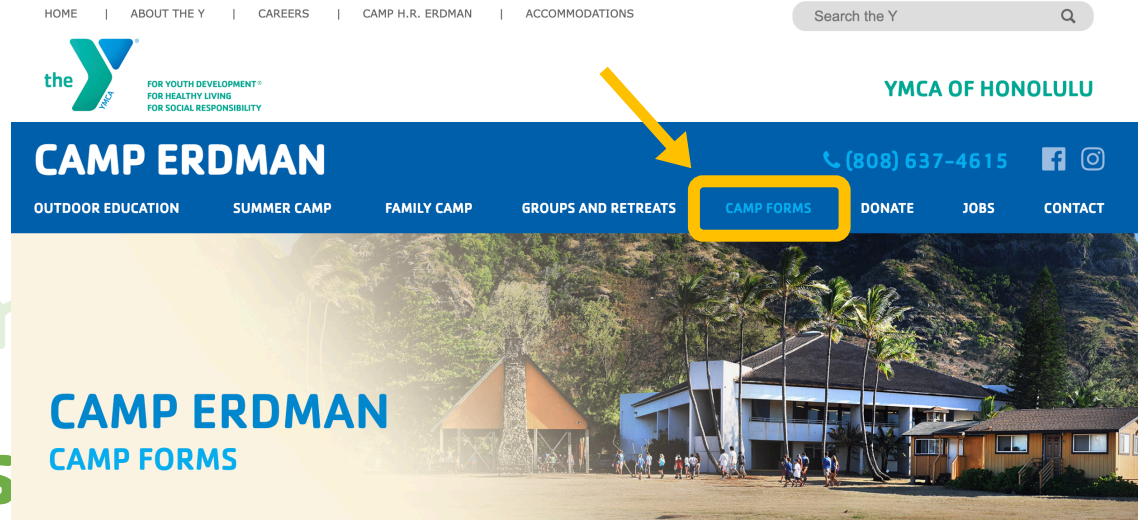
HOME | ABOUT THE Y | CAREERS | CAMP H.R. ERDMAN | ACCOMMODATIONS

Search the Y

the YMCA

FOR YOUTH DEVELOPMENT®
FOR HEALTHY LIVING
FOR SOCIAL RESPONSIBILITY

YMCA OF HONOLULU

CAMP ERDMAN

(808) 637-4615

OUTDOOR EDUCATION SUMMER CAMP FAMILY CAMP GROUPS AND RETREATS CAMP FORMS DONATE JOBS CONTACT

CAMP ERDMAN
CAMP FORMS